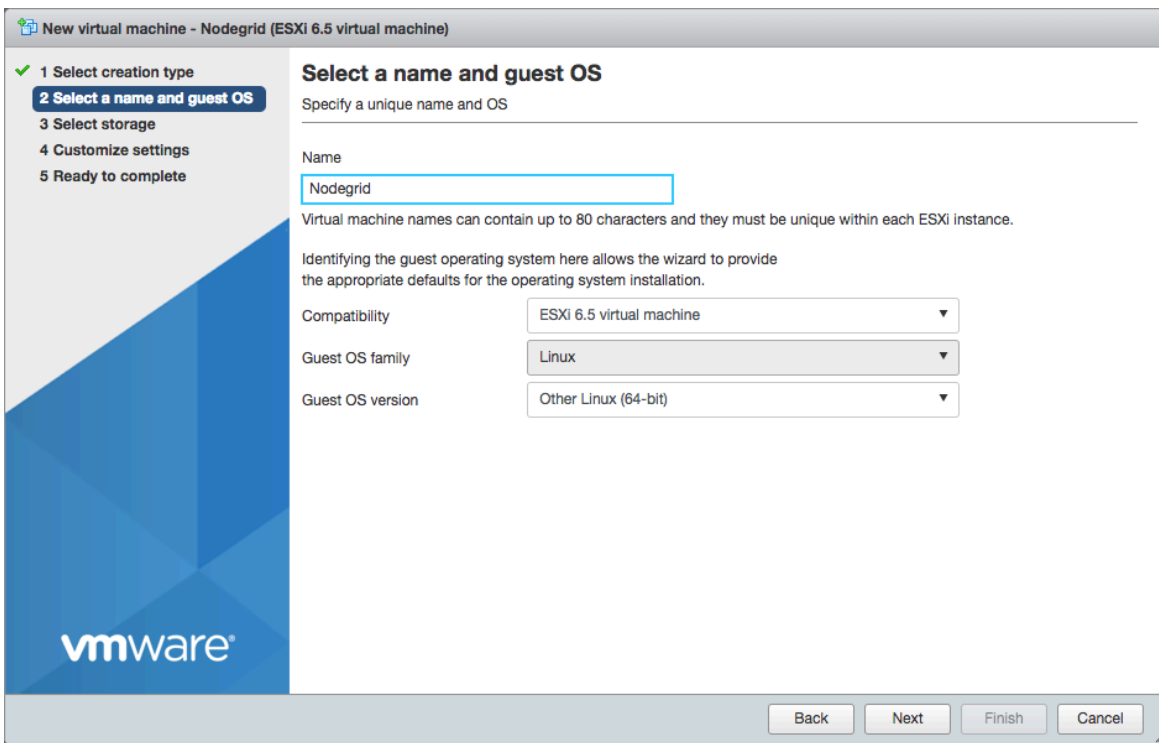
New virtual machine - Nodegrid (ESXi 6.5 virtual machine)

✔ 1 Select creation type
2 Select a name and guest OS
3 Select storage
4 Customize settings
5 Ready to complete

vmware®

Select a name and guest OS
Specify a unique name and OS

Name
Nodegrid
Virtual machine names can contain up to 80 characters and they must be unique within each ESXi instance.

Identifying the guest operating system here allows the wizard to provide the appropriate defaults for the operating system installation.

Compatibility ESXi 6.5 virtual machine
Guest OS family Linux
Guest OS version Other Linux (64-bit)

Back Next Finish Cancel